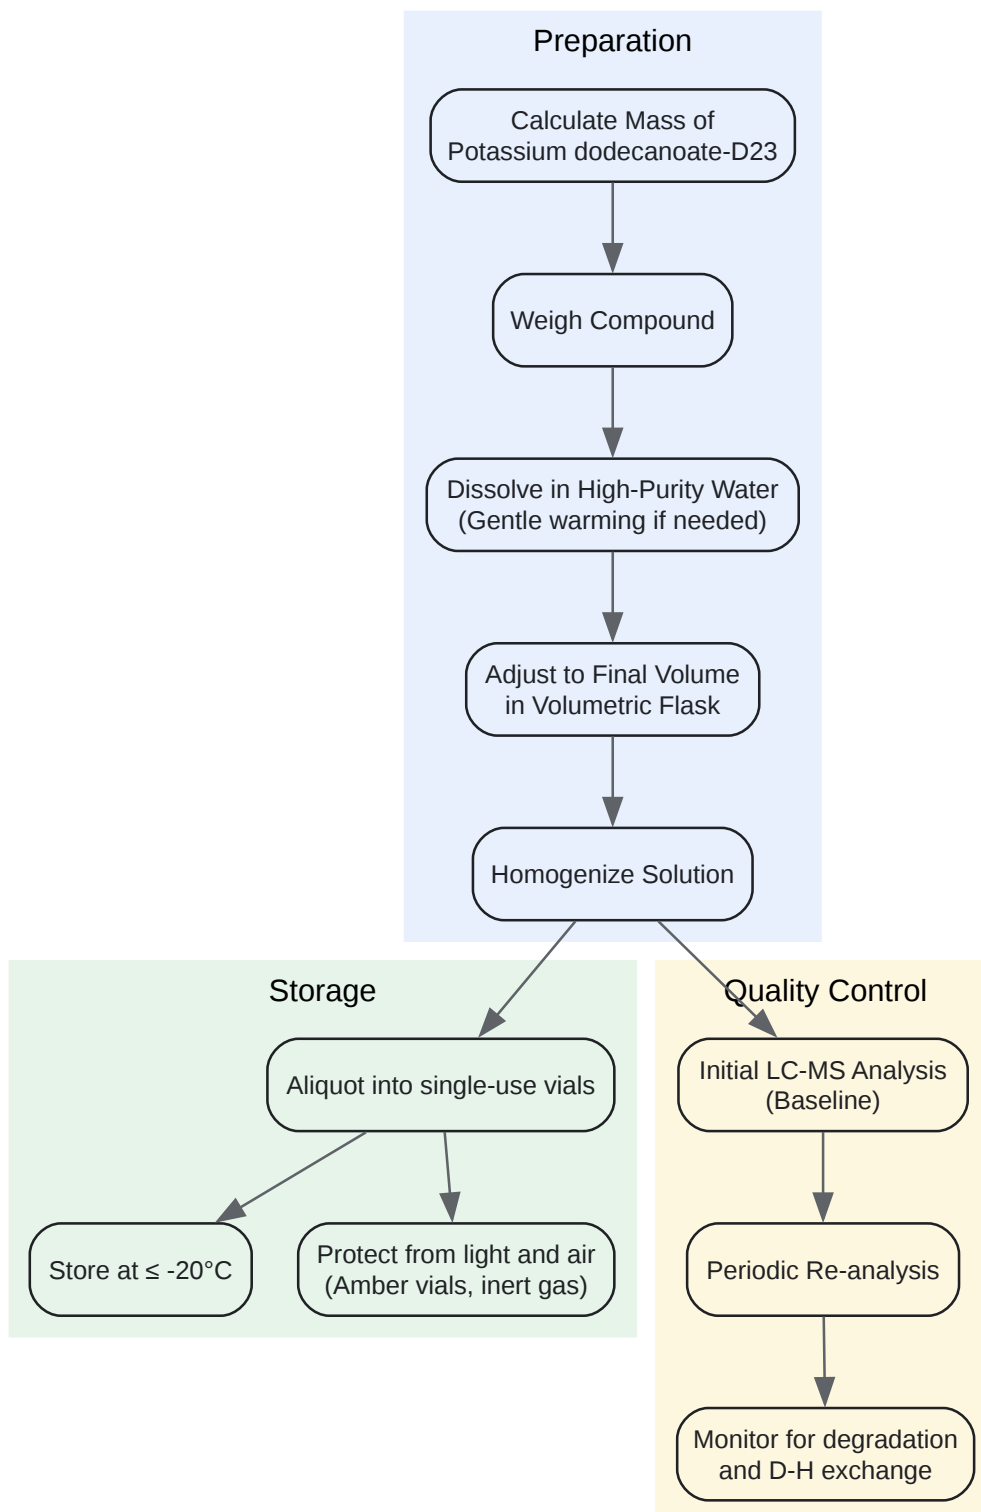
Preparation

Calculate Mass of Potassium dodecanoate-D23

Weigh Compound

Dissolve in High-Purity Water (Gentle warming if needed)

Adjust to Final Volume in Volumetric Flask

Homogenize Solution

Storage

Aliquot into single-use vials

Store at ≤ -20°C

Protect from light and air (Amber vials, inert gas)

Quality Control

Initial LC-MS Analysis (Baseline)

Periodic Re-analysis

Monitor for degradation and D-H exchange